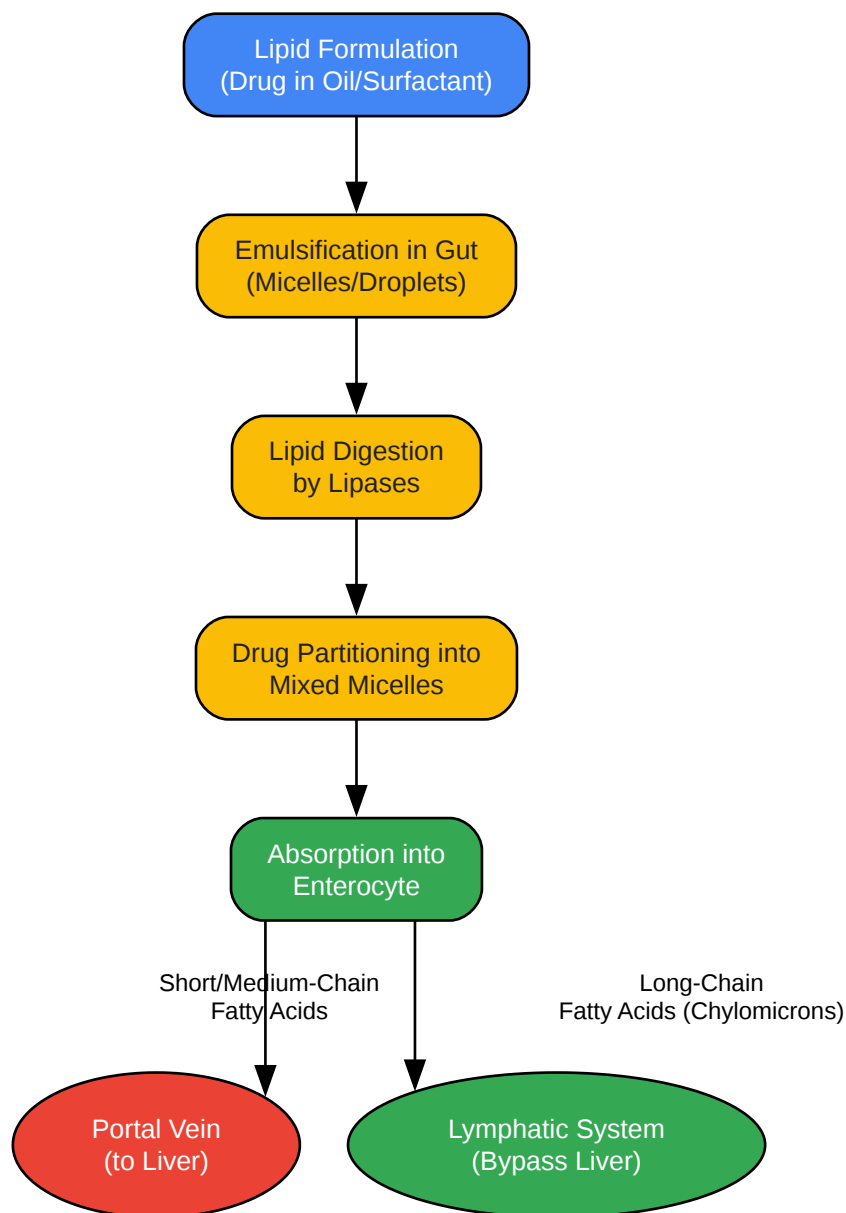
Lipid Formulation
(Drug in Oil/Surfactant)

Emulsification in Gut
(Micelles/Droplets)

Lipid Digestion
by Lipases

Drug Partitioning into
Mixed Micelles

Absorption into
Enterocyte

Short/Medium-Chain
Fatty Acids

Long-Chain
Fatty Acids (Chylomicrons)

Portal Vein
(to Liver)

Lymphatic System
(Bypass Liver)